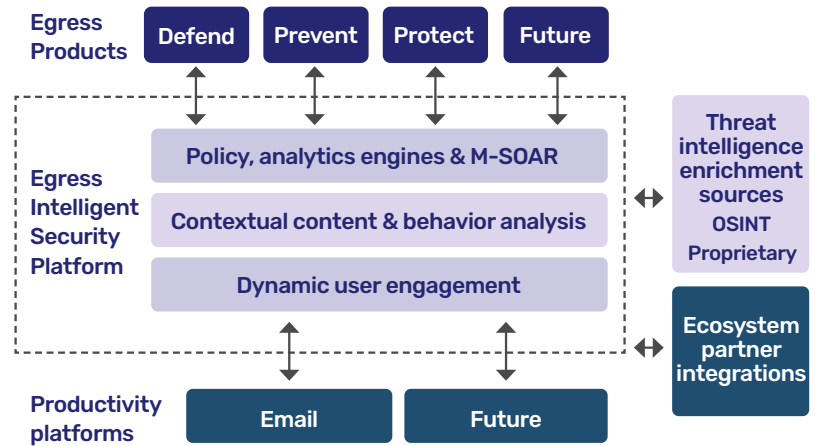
Egress Products

Defend

Prevent

Protect

Future

Egress Intelligent Security Platform

Policy, analytics engines & M-SOAR

Contextual content & behavior analysis

Dynamic user engagement

Threat intelligence enrichment sources
OSINT
Proprietary

Ecosystem partner integrations

Productivity platforms

Email

Future